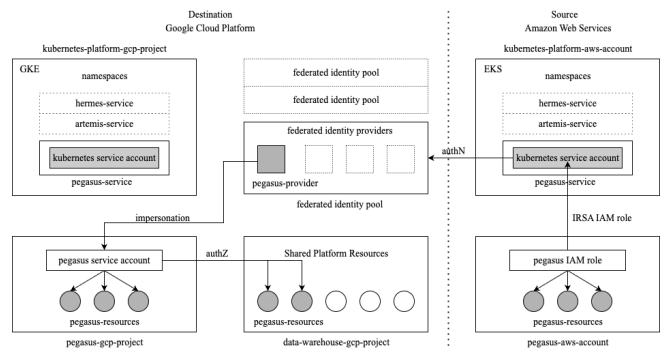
Destination
Google Cloud Platform

kubernetes-platform-gcp-project

GKE

namespaces

hermes-service

artemis-service

kubernetes service account

pegasus-service

federated identity pool

federated identity pool

federated identity providers

pegasus-provider

federated identity pool

impersonation

pegasus service account

authZ

pegasus-resources

pegasus-gcp-project

Shared Platform Resources

pegasus-resources

data-warehouse-gcp-project

Source
Amazon Web Services

kubernetes-platform-aws-account

EKS

namespaces

hermes-service

artemis-service

authN

kubernetes service account

pegasus-service

IRSA IAM role

pegasus IAM role

pegasus-resources

pegasus-aws-account